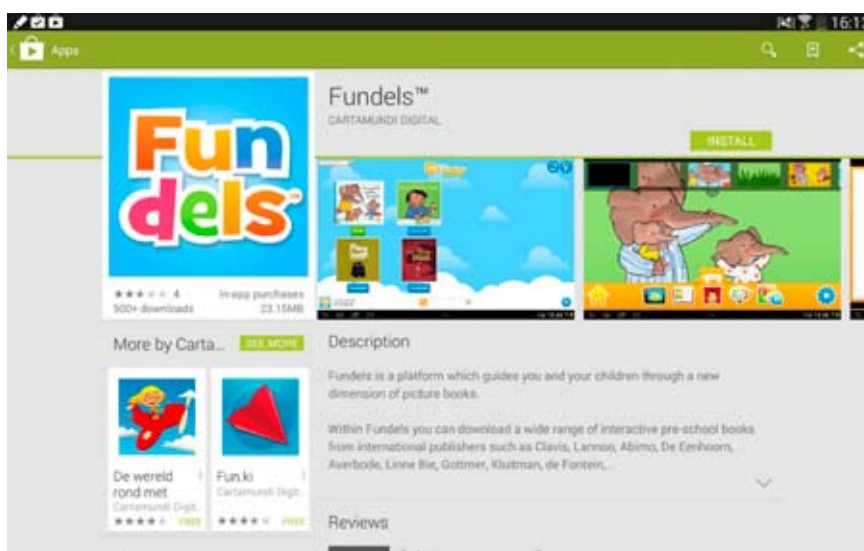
16:1

Apps

Fundels™

CARTAMUNDI DIGITAL

INSTALL

Fun dels™

★★★★★ 4
500+ downloads

In-app purchases
23.15MB

More by Carta...

SEE MORE

De wereld rond met
Cartamundi Digit...
★★★★★ FREE

Fun.ki
Cartamundi Digit...
★★★★★ FREE

Description

Fundels is a platform which guides you and your children through a new dimension of picture books.

Within Fundels you can download a wide range of interactive pre-school books from international publishers such as Clavis, Lannoo, Abimo, De Eenhoorn, Averbode, Linne Bie, Gottmer, Kluitman, de Fontein,...

Reviews